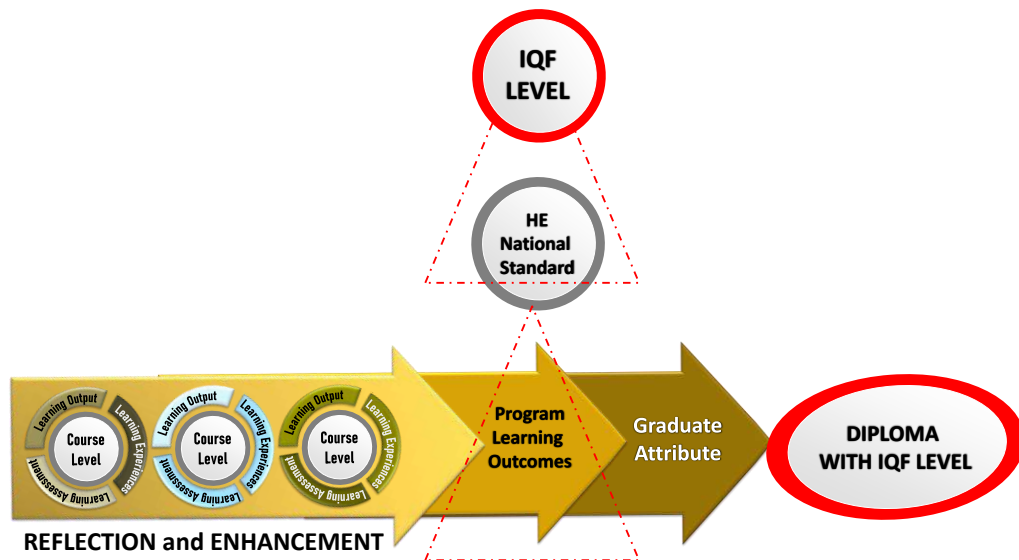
IQF LEVEL

HE National Standard

Learning Output
Learning Experiences
Learning Assessment
Course Level

Learning Output
Learning Experiences
Learning Assessment
Course Level

Learning Output
Learning Experiences
Learning Assessment
Course Level

Program Learning Outcomes

Graduate Attribute

DIPLOMA WITH IQF LEVEL

REFLECTION and ENHANCEMENT